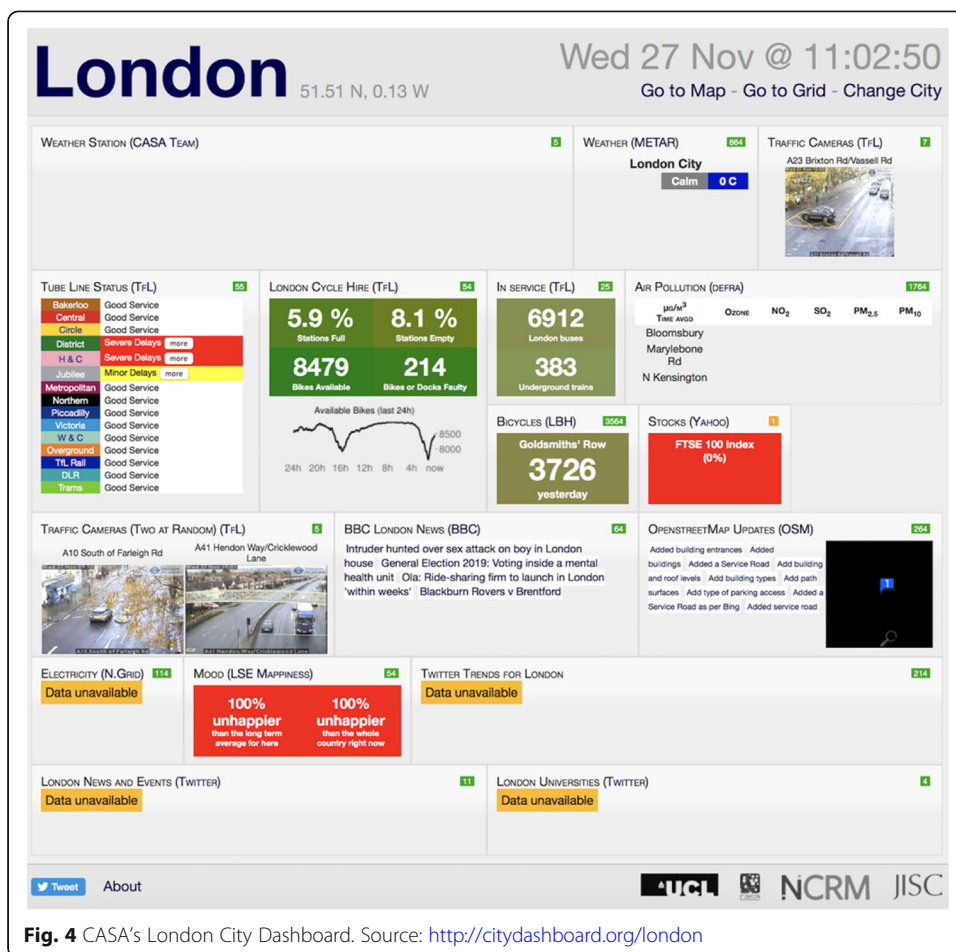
London 51.51 N, 0.13 W

Wed 27 Nov @ 11:02:50

Go to Map - Go to Grid - Change City

Weather Station (CASA Team) 5

Weather (METAR) 864
London City
Calm 0 C

Traffic Cameras (TfL) 7
A23 Brixton Rd/Vassell Rd

Tube Line Status (TfL) 55

| | |
|---|---|
| Bakerloo | Good Service |
| Central | Good Service |
| Circle | Good Service |
| District | Severe Delays more |
| H & C | Severe Delays more |
| Jubilee | Minor Delays more |
| Metropolitan | Good Service |
| Northern | Good Service |
| Piccadilly | Good Service |
| Victoria | Good Service |
| W & C | Good Service |
| Overground | Good Service |
| TfL Rail | Good Service |
| DLR | Good Service |
| Trams | Good Service |

London Cycle Hire (TfL) 54
5.9 % Stations Full
8.1 % Stations Empty
8479 Bikes Available
214 Bikes or Docks Faulty
Available Bikes (last 24h)
8500
8000
24h 20h 16h 12h 8h 4h now

In service (TfL) 25
6912 London buses
383 Underground trains

Air Pollution (defra) 1764
$\mu g/m^3$ Time avgd Ozone $NO_2$ $SO_2$ $PM_{2.5}$ $PM_{10}$
Bloomsbury
Marylebone Rd
N Kensington

Bicycles (LBH) 3564
Goldsmiths' Row
3726
yesterday

Stocks (Yahoo) 1
FTSE 100 Index (0%)

Traffic Cameras (Two at Random) (TfL) 5
A10 South of Farleigh Rd
A41 Hendon Way/Cricklewood Lane

BBC London News (BBC) 64
Intruder hunted over sex attack on boy in London house General Election 2019: Voting inside a mental health unit Ola: Ride-sharing firm to launch in London 'within weeks' Blackburn Rovers v Brentford

OpenStreetMap Updates (OSM) 264
Added building entrances Added buildings Added a Service Road Add building and roof levels Add building types Add path surfaces Add type of parking access Added a Service Road as per Bing Added service road

Electricity (N.Grid) 114
Data unavailable

Mood (LSE Mappiness) 54
100% unhappier than the long term average for here
100% unhappier than the whole country right now

Twitter Trends for London 214
Data unavailable

London News and Events (Twitter) 11
Data unavailable

London Universities (Twitter) 4
Data unavailable

Tweet About

UCL NCRM JISC

Fig. 4 CASA's London City Dashboard. Source: http://citydashboard.org/london